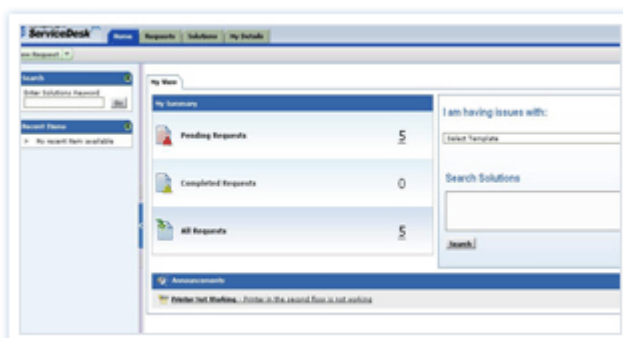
ServiceDesk

Home | Requests | Solutions | My Details

New Request

Search
Enter Solutions Keyword
Go

Recent Items
» No recent item available

My View

My Summary

Pending Requests 5

Completed Requests 0

All Requests 5

I am having issues with:

Select Template

Search Solutions

Search

Announcements

Printer Not Working - Printer in the second floor is not working